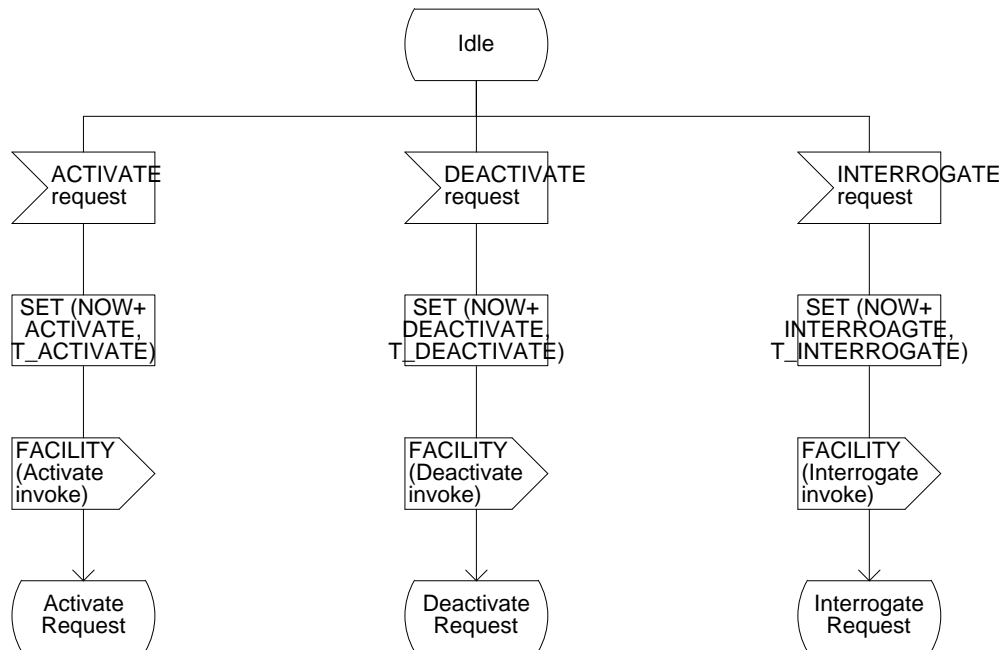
Idle

ACTIVATE request

SET (NOW+ ACTIVATE, T_ACTIVATE)

FACILITY (Activate invoke)

Activate Request

DEACTIVATE request

SET (NOW+ DEACTIVATE, T_DEACTIVATE)

FACILITY (Deactivate invoke)

Deactivate Request

INTERROGATE request

SET (NOW+ INTERROAGTE, T_INTERROGATE)

FACILITY (Interrogate invoke)

Interrogate Request